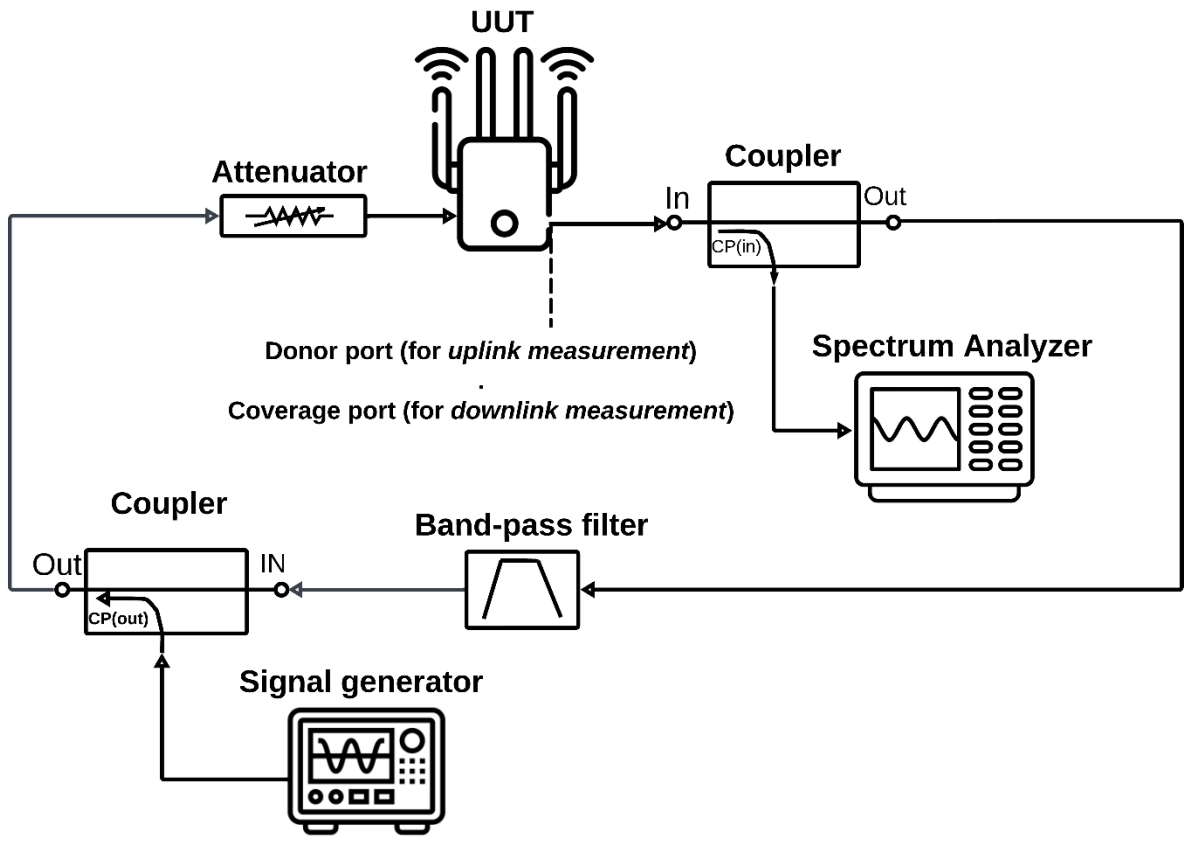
UUT

Attenuator

Coupler

In

Out

CP(in)

Donor port (for *uplink measurement*)

.

Coverage port (for *downlink measurement*)

Spectrum Analyzer

Coupler

Out

IN

CP(out)

Band-pass filter

Signal generator